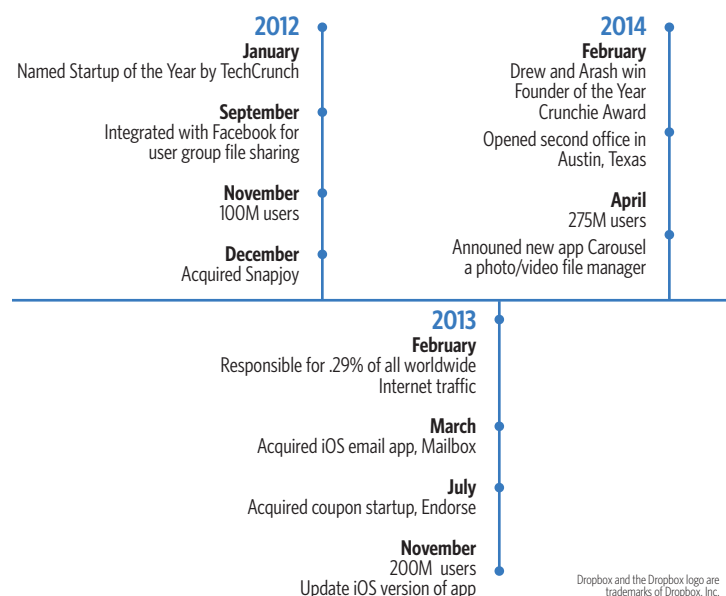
2012
January
Named Startup of the Year by TechCrunch

September
Integrated with Facebook for user group file sharing

November
100M users

December
Acquired Snapjoy

2014
February
Drew and Arash win Founder of the Year Crunchie Award

Opened second office in Austin, Texas

April
275M users

Announed new app Carousel a photo/video file manager

2013
February
Responsible for .29% of all worldwide Internet traffic

March
Acquired iOS email app, Mailbox

July
Acquired coupon startup, Endorse

November
200M users
Update iOS version of app

Dropbox and the Dropbox logo are trademarks of Dropbox, Inc.